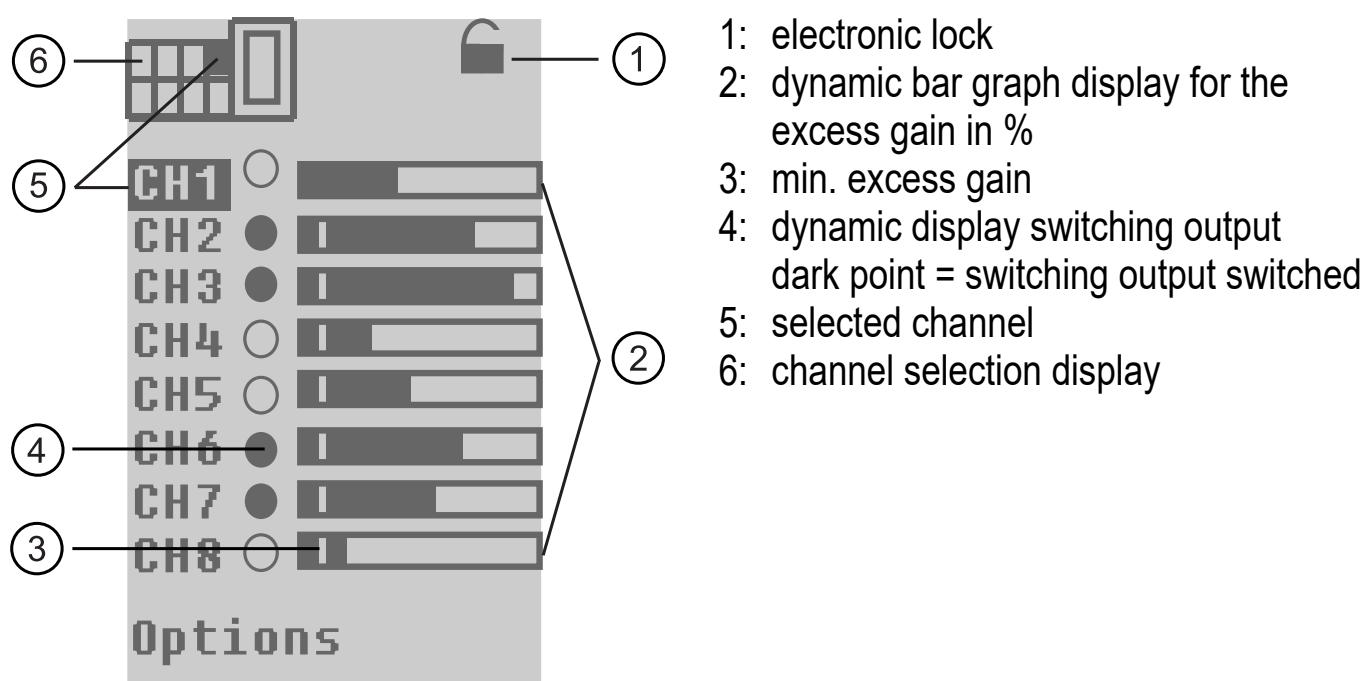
6
5
CH1
CH2
CH3
CH4
CH5
4
CH6
CH7
3
CH8
Options
1
2

1: electronic lock
2: dynamic bar graph display for the excess gain in %
3: min. excess gain
4: dynamic display switching output
dark point = switching output switched
5: selected channel
6: channel selection display